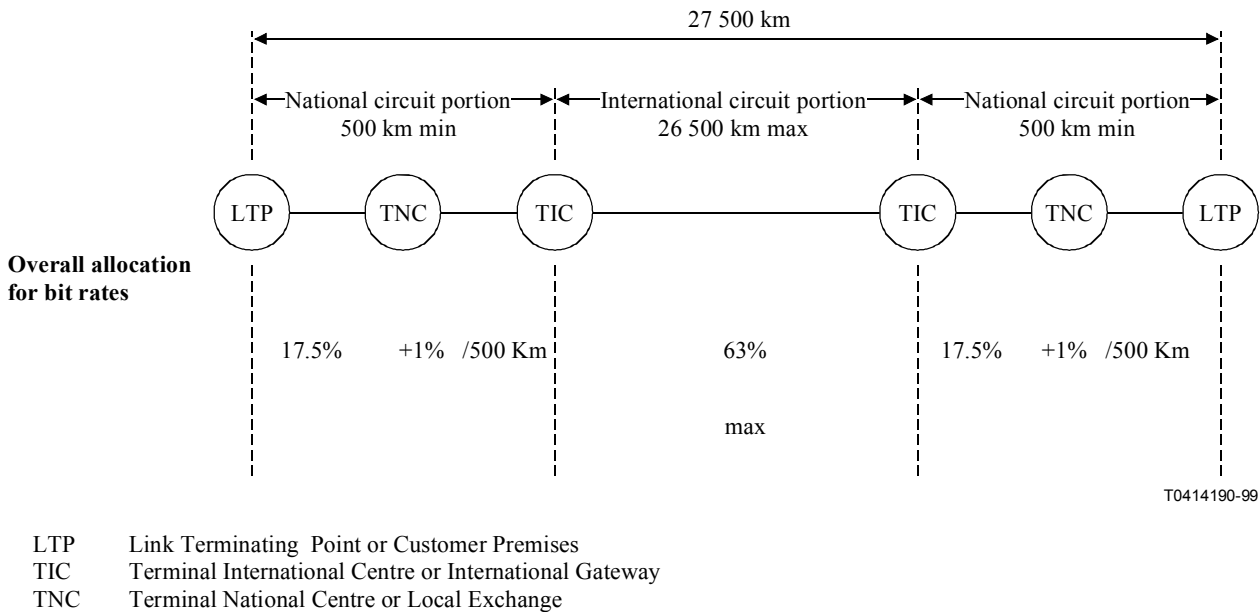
27 500 km

National circuit portion
500 km min

International circuit portion
26 500 km max

National circuit portion
500 km min

LTP TNC TIC TIC TNC LTP

Overall allocation for bit rates

17.5% +1% /500 Km

63%

max

17.5% +1% /500 Km

T0414190-99

LTP Link Terminating Point or Customer Premises
TIC Terminal International Centre or International Gateway
TNC Terminal National Centre or Local Exchange